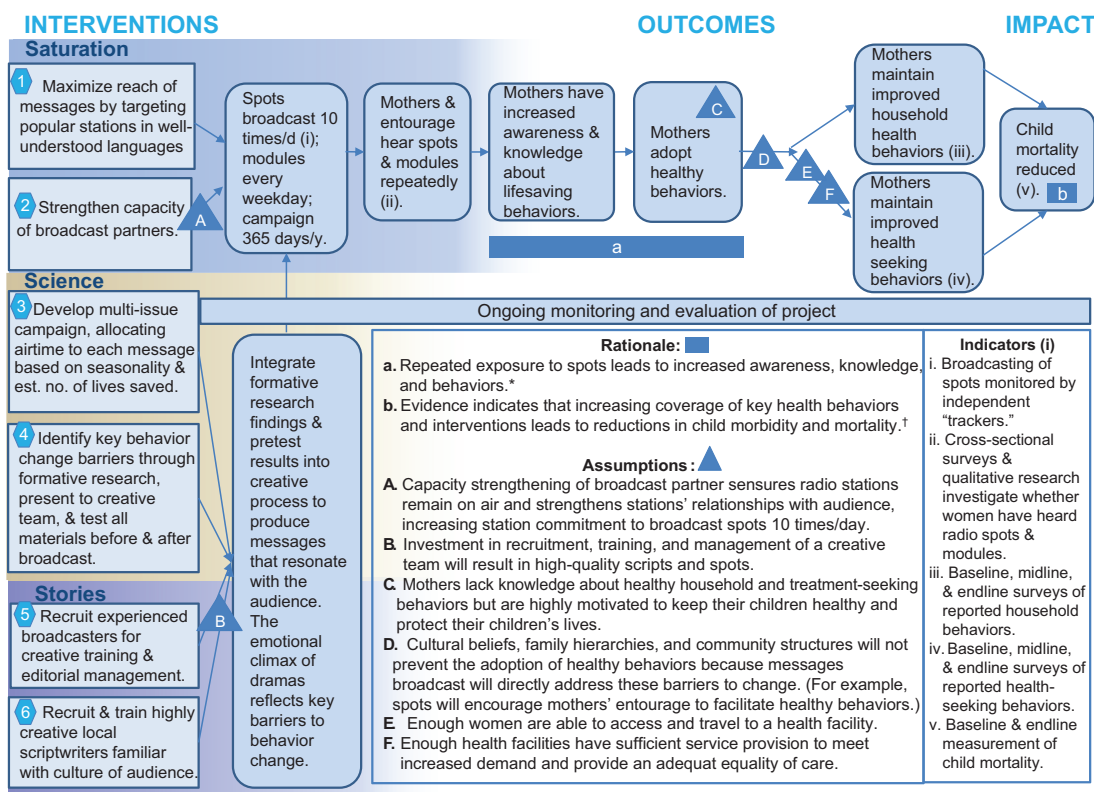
INTERVENTIONS

OUTCOMES

IMPACT

Saturation

1 Maximize reach of messages by targeting popular stations in well-understood languages

2 Strengthen capacity of broadcast partners.

A

Spots broadcast 10 times/d (i); modules every weekday; campaign 365 days/y.

Mothers & entourage hear spots & modules repeatedly (ii).

Mothers have increased awareness & knowledge about lifesaving behaviors.

C

Mothers adopt healthy behaviors.

D

E

F

Mothers maintain improved household health behaviors (iii).

Mothers maintain improved health seeking behaviors (iv).

Child mortality reduced (v).

b

a

Science

3 Develop multi-issue campaign, allocating airtime to each message based on seasonality & est. no. of lives saved.

4 Identify key behavior change barriers through formative research, present to creative team, & test all materials before & after broadcast.

Stories

5 Recruit experienced broadcasters for creative training & editorial management.

B

6 Recruit & train highly creative local scriptwriters familiar with culture of audience.

Ongoing monitoring and evaluation of project

Integrate formative research findings & pretest results into creative process to produce messages that resonate with the audience. The emotional climax of dramas reflects key barriers to behavior change.

Rationale:

a. Repeated exposure to spots leads to increased awareness, knowledge, and behaviors.*

b. Evidence indicates that increasing coverage of key health behaviors and interventions leads to reductions in child morbidity and mortality.†

Assumptions:

A. Capacity strengthening of broadcast partner sensures radio stations remain on air and strengthens stations' relationships with audience, increasing station commitment to broadcast spots 10 times/day.

B. Investment in recruitment, training, and management of a creative team will result in high-quality scripts and spots.

C. Mothers lack knowledge about healthy household and treatment-seeking behaviors but are highly motivated to keep their children healthy and protect their children's lives.

D. Cultural beliefs, family hierarchies, and community structures will not prevent the adoption of healthy behaviors because messages broadcast will directly address these barriers to change. (For example, spots will encourage mothers' entourage to facilitate healthy behaviors.)

E. Enough women are able to access and travel to a health facility.

F. Enough health facilities have sufficient service provision to meet increased demand and provide an adequat equality of care.

Indicators (i)

i. Broadcasting of spots monitored by independent "trackers."

ii. Cross-sectional surveys & qualitative research investigate whether women have heard radio spots & modules.

iii. Baseline, midline, & endline surveys of reported household behaviors.

iv. Baseline, midline, & endline surveys of reported health-seeking behaviors.

v. Baseline & endline measurement of child mortality.